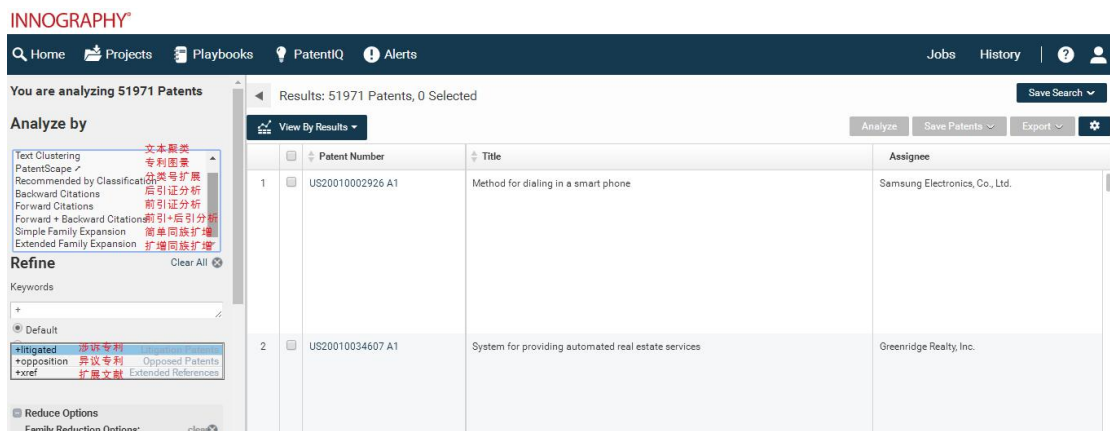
INNOGRAPHY®

Home Projects Playbooks PatentIQ Alerts Jobs History

You are analyzing 51971 Patents

Analyze by

Text Clustering 文本聚类
PatentScape 专利图景
Recommended by Classification 分类号扩展
Backward Citations 后引证分析
Forward Citations 前引证分析
Forward + Backward Citations 前引+后引分析
Simple Family Expansion 简单同族扩增
Extended Family Expansion 扩增同族扩增

Refine Clear All

Keywords

+

Default

+litigated 涉诉专利 Litigation Patents
+opposition 异议专利 Opposed Patents
+xref 扩展文献 Extended References

Reduce Options
Family Reduction Options: clear

Results: 51971 Patents, 0 Selected

Save Search

View By Results

Analyze Save Patents Export

| | | Patent Number | Title | Assignee |
|---|---|---|---|---|
| 1 | | US20010002926 A1 | Method for dialing in a smart phone | Samsung Electronics, Co., Ltd. |
| 2 | | US20010034607 A1 | System for providing automated real estate services | Greenridge Realty, Inc. |